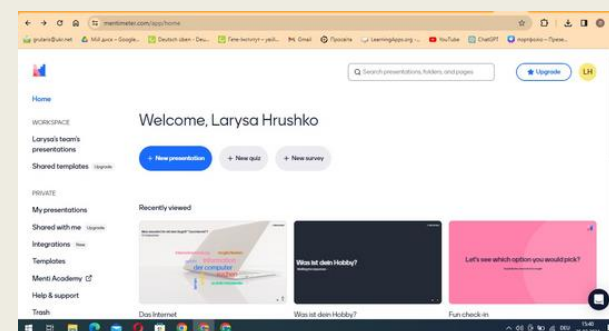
mentimeter.com/app/home

grulara@ukr.net | Мій диск – Google... | Deutsch üben - Deu... | Гете-Інститут – усл... | Gmail | Прослава | LearningApps.org –... | YouTube | ChatGPT | Портфоліо – Пунк...

Search presentations, folders, and pages

Upgrade

LH

Home

WORKSPACE

Larysa's team's presentations

Shared templates Upgrade

PRIVATE

My presentations

Shared with me Upgrade

Integrations New

Templates

Menti Academy

Help & support

Trash

Welcome, Larysa Hrushko

+ New presentation

+ New quiz

+ New survey

Recently viewed

der computer

Das Internet

Was ist dein Hobby?

Was ist dein Hobby?

Let's see which option you would pick?

Fun check-in

13:40